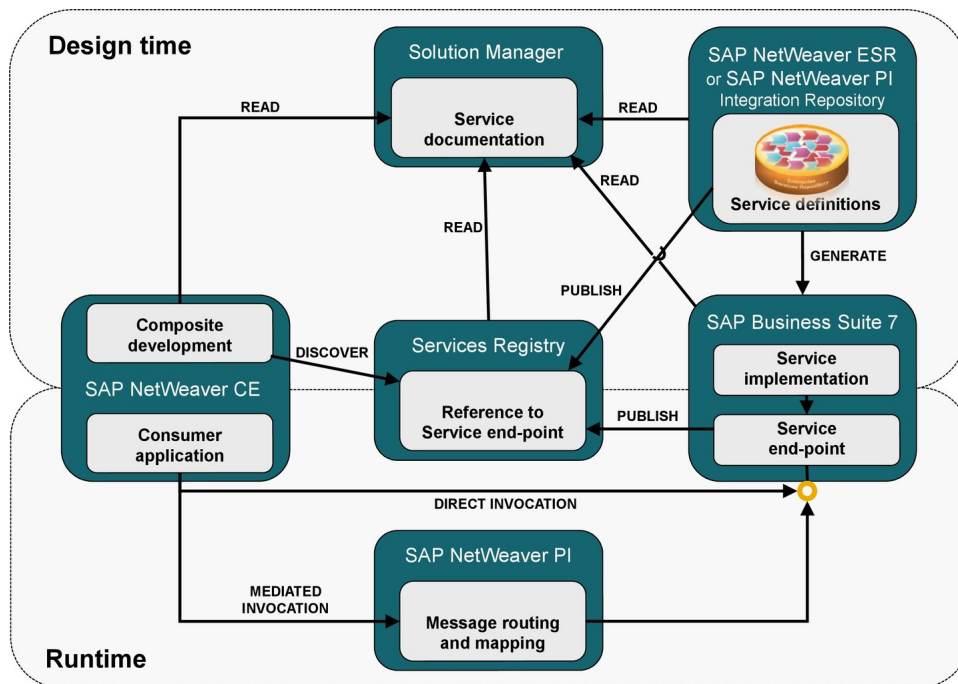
Design time

Solution Manager

Service documentation

SAP NetWeaver ESR or SAP NetWeaver PI Integration Repository

Enterprise Services Repository

Service definitions

READ

READ

READ

READ

GENERATE

PUBLISH

Composite development

DISCOVER

Services Registry

SAP Business Suite 7

SAP NetWeaver CE

Reference to Service end-point

Service implementation

Consumer application

PUBLISH

Service end-point

DIRECT INVOCATION

SAP NetWeaver PI

MEDIATED INVOCATION

Message routing and mapping

Runtime